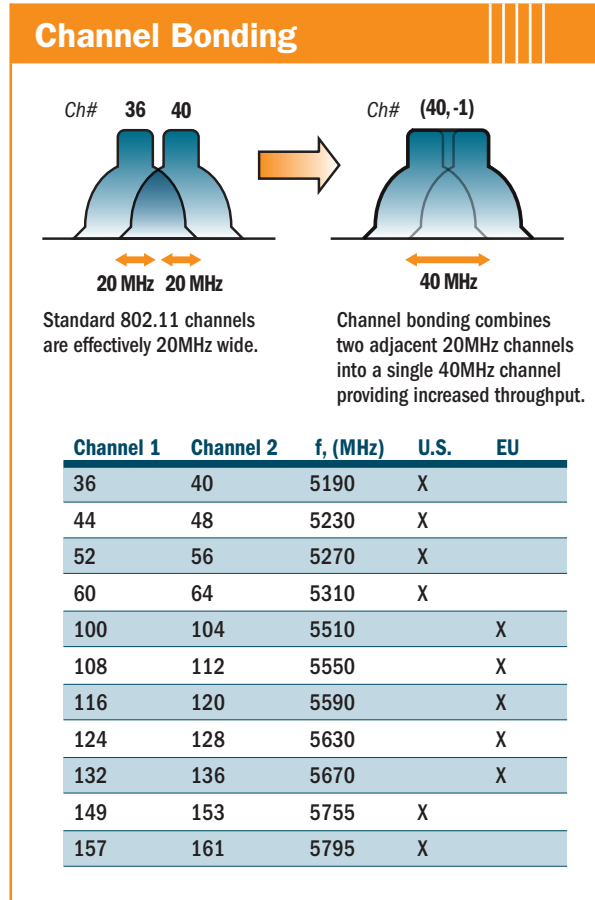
Channel Bonding

Ch# 36 40

20 MHz 20 MHz

Ch# (40,-1)

40 MHz

Standard 802.11 channels are effectively 20MHz wide.

Channel bonding combines two adjacent 20MHz channels into a single 40MHz channel providing increased throughput.

| Channel 1 | Channel 2 | f, (MHz) | U.S. | EU |
|---|---|---|---|---|
| 36 | 40 | 5190 | X | |
| 44 | 48 | 5230 | X | |
| 52 | 56 | 5270 | X | |
| 60 | 64 | 5310 | X | |
| 100 | 104 | 5510 | | X |
| 108 | 112 | 5550 | | X |
| 116 | 120 | 5590 | | X |
| 124 | 128 | 5630 | | X |
| 132 | 136 | 5670 | | X |
| 149 | 153 | 5755 | X | |
| 157 | 161 | 5795 | X | |